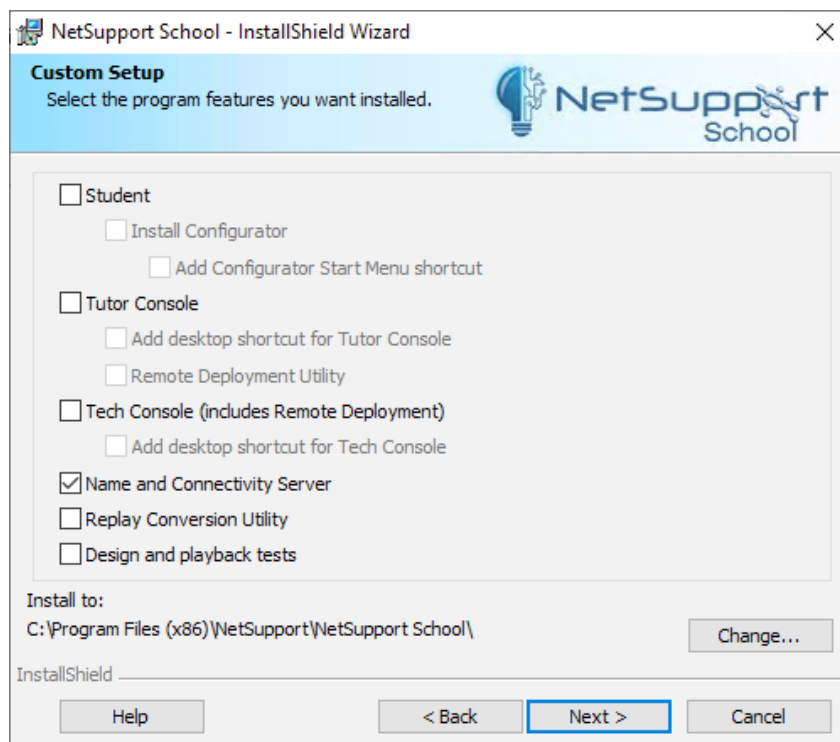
NetSupport School - InstallShield Wizard

Custom Setup
Select the program features you want installed.

NetSupport School

Student
Install Configurator
Add Configurator Start Menu shortcut
Tutor Console
Add desktop shortcut for Tutor Console
Remote Deployment Utility
Tech Console (includes Remote Deployment)
Add desktop shortcut for Tech Console
Name and Connectivity Server
Replay Conversion Utility
Design and playback tests

Install to:
C:\Program Files (x86)\NetSupport\NetSupport School\

Change...

InstallShield

Help
< Back
Next >
Cancel